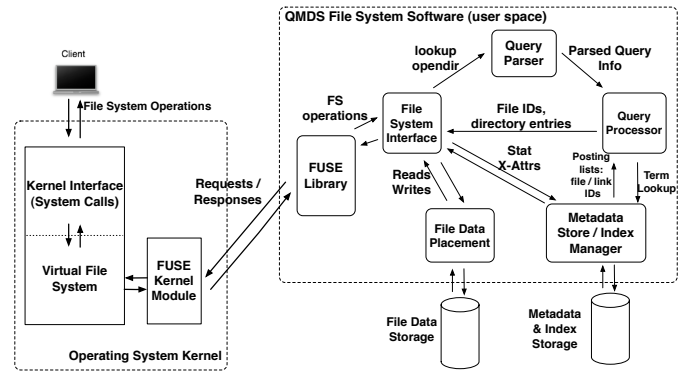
Client

File System Operations

Kernel Interface (System Calls)

Virtual File System

FUSE Kernel Module

Operating System Kernel

Requests / Responses

QMDS File System Software (user space)

FUSE Library

FS operations

lookup opendir

Query Parser

Parsed Query Info

File System Interface

File IDs, directory entries

Query Processor

Reads Writes

Stat X-Attrs

Posting lists: file / link IDs

Term Lookup

File Data Placement

Metadata Store / Index Manager

File Data Storage

Metadata & Index Storage